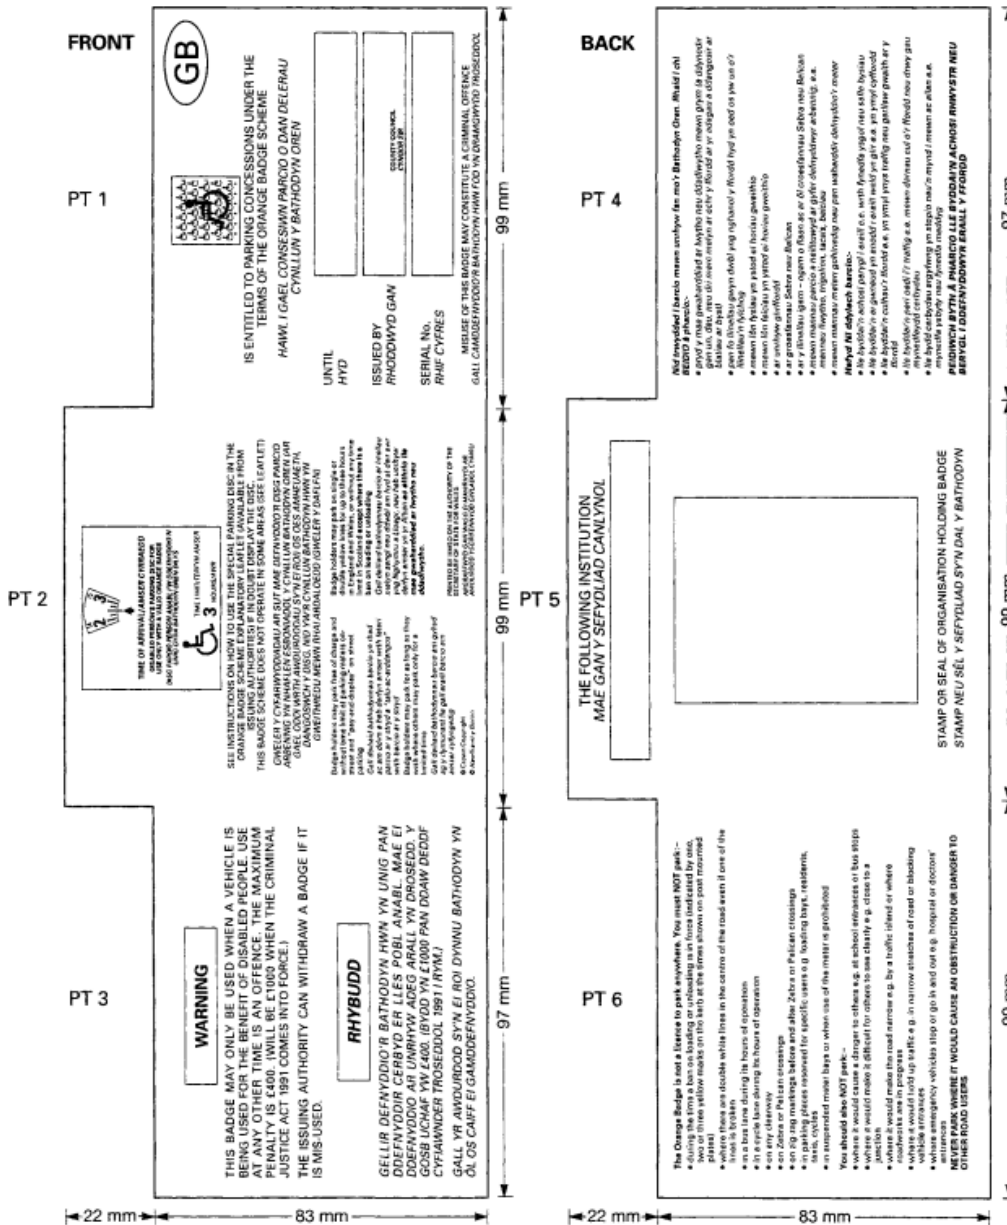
FRONT

PT 1

GB

IS ENTITLED TO PARKING CONCESSIONS UNDER THE TERMS OF THE ORANGE BADGE SCHEME

HAWL I GAEL CONSESIWN PARCIO O DAN DELERAU CYNLLUN Y BATHODYN OREN

UNTIL
HYD

ISSUED BY
RHODDWYD GAN

SERIAL No.
RHIF CYFRES

MISUSE OF THIS BADGE MAY CONSTITUTE A CRIMINAL OFFENCE
GALL CAMDDEFNYDDIO'R BATHODYN HWN FOD YN DROSEDD TROSEDDOL

99 mm

PT 2

TIME OF ARRIVAL/AMSER CYRRAEDD

SEE INSTRUCTIONS ON HOW TO USE THE SPECIAL PARKING DISC IN THE ORANGE BADGE SCHEME EXPLANATORY LEAFLET AVAILABLE FROM ISSUING AUTHORITIES. THIS BADGE SCHEME DOES NOT OPERATE IN SOME AREAS (SEE LEAFLET)

GWELER Y CYFARWYDDIADAU AR SUT MAE DEFNYDDIO'R DISG PARCIO ARBENNIG YN NHAFLEN ESBONIADOL Y CYNLLUN BATHODYN OREN (AR GAEL GAN Y AWDURDODAU SY'N EI ROI). NID YW'R CYNLLUN BATHODYN HWN YN GWEITHREDU MEWN RHAI ARDALOEDD (GWELER Y DAFLEN)

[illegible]

99 mm

PT 3

WARNING

THIS BADGE MAY ONLY BE USED WHEN A VEHICLE IS BEING USED FOR THE BENEFIT OF DISABLED PEOPLE. USE AT ANY OTHER TIME IS AN OFFENCE. THE MAXIMUM PENALTY IS £400. (WILL BE £1000 WHEN THE CRIMINAL JUSTICE ACT 1991 COMES INTO FORCE.)

THE ISSUING AUTHORITY CAN WITHDRAW A BADGE IF IT IS MIS-USED.

RHYBUDD

GELLIR DEFNYDDIO'R BATHODYN HWN YN UNIG PAN DDEFNYDDIR CERBYD ER LLES POBL ANABL. MAE EI DDEFNYDDIO AR UNRHYW ADEG ARALL YN DROSEDD. Y GOSB UCHAF YW £400. (BYDD YN £1000 PAN DDAW DEDDF CYFIAWNDER TROSEDDOL 1991 I RYM.)

GALL YR AWDURDOD SY'N EI ROI DYNNU BATHODYN YN ÔL OS CAIFF EI GAMDDEFNYDDIO.

97 mm

22 mm
83 mm

BACK

PT 4

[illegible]

97 mm

PT 5

THE FOLLOWING INSTITUTION
MAE GAN Y SEFYDLIAD CANLYNOL

STAMP OR SEAL OF ORGANISATION HOLDING BADGE
STAMP NEU SÊL Y SEFYDLIAD SY'N DAL Y BATHODYN

99 mm

PT 6

The Orange Badge is not a licence to park anywhere. You must NOT park:-
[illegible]
You should also NOT park:-
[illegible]
NEVER PARK WHERE IT WOULD CAUSE AN OBSTRUCTION OR DANGER TO OTHER ROAD USERS

99 mm

22 mm
83 mm